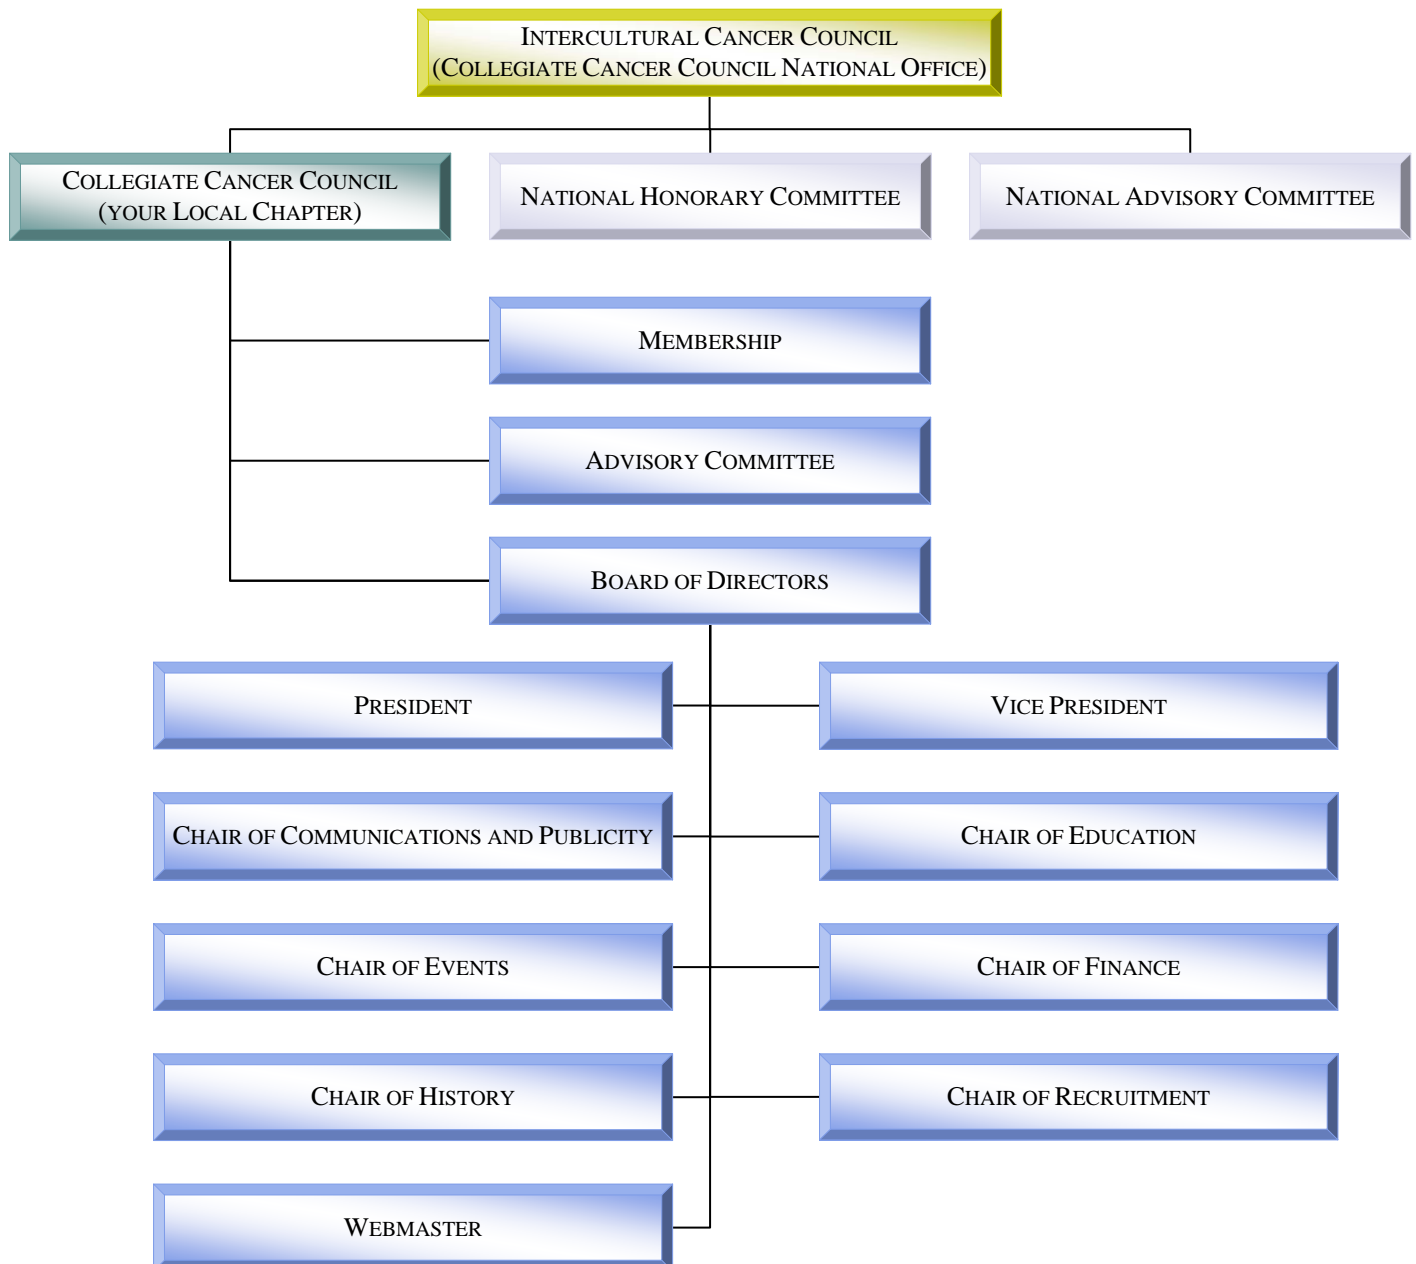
Intercultural Cancer Council
(Collegiate Cancer Council National Office)

Collegiate Cancer Council
(your Local Chapter)

National Honorary Committee

National Advisory Committee

Membership

Advisory Committee

Board of Directors

President

Vice President

Chair of Communications and Publicity

Chair of Education

Chair of Events

Chair of Finance

Chair of History

Chair of Recruitment

Webmaster